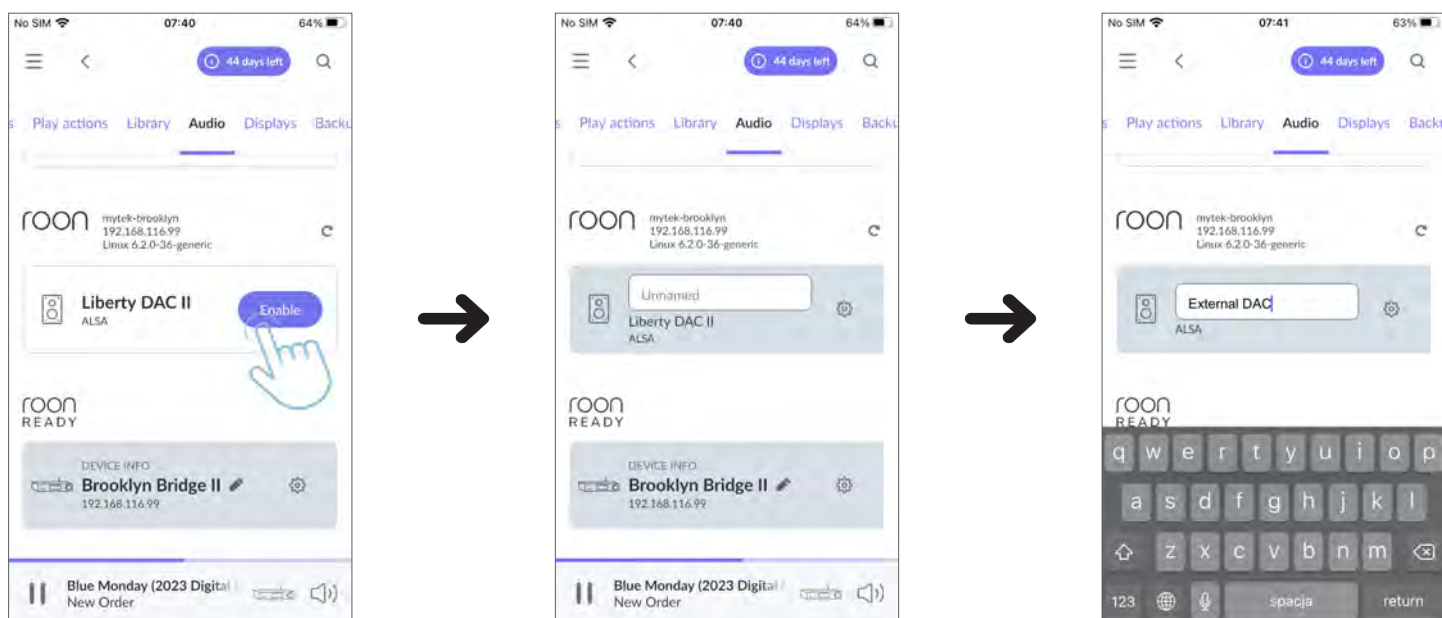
No SIM 07:40 64%

44 days left

s Play actions Library Audio Displays Backu

roon mytek-brooklyn 192.168.116.99 Linux 6.2.0-36-generic

Liberty DAC II
ALSA
Enable

roon READY

DEVICE INFO
Brooklyn Bridge II
192.168.116.99

Blue Monday (2023 Digital
New Order

No SIM 07:40 64%

44 days left

s Play actions Library Audio Displays Backu

roon mytek-brooklyn 192.168.116.99 Linux 6.2.0-36-generic

Unnamed
Liberty DAC II
ALSA

roon READY

DEVICE INFO
Brooklyn Bridge II
192.168.116.99

Blue Monday (2023 Digital
New Order

No SIM 07:41 63%

44 days left

s Play actions Library Audio Displays Backu

roon mytek-brooklyn 192.168.116.99 Linux 6.2.0-36-generic

External DAC
ALSA

roon READY

q w e r t y u i o p
a s d f g h j k l
z x c v b n m
123 spacja return